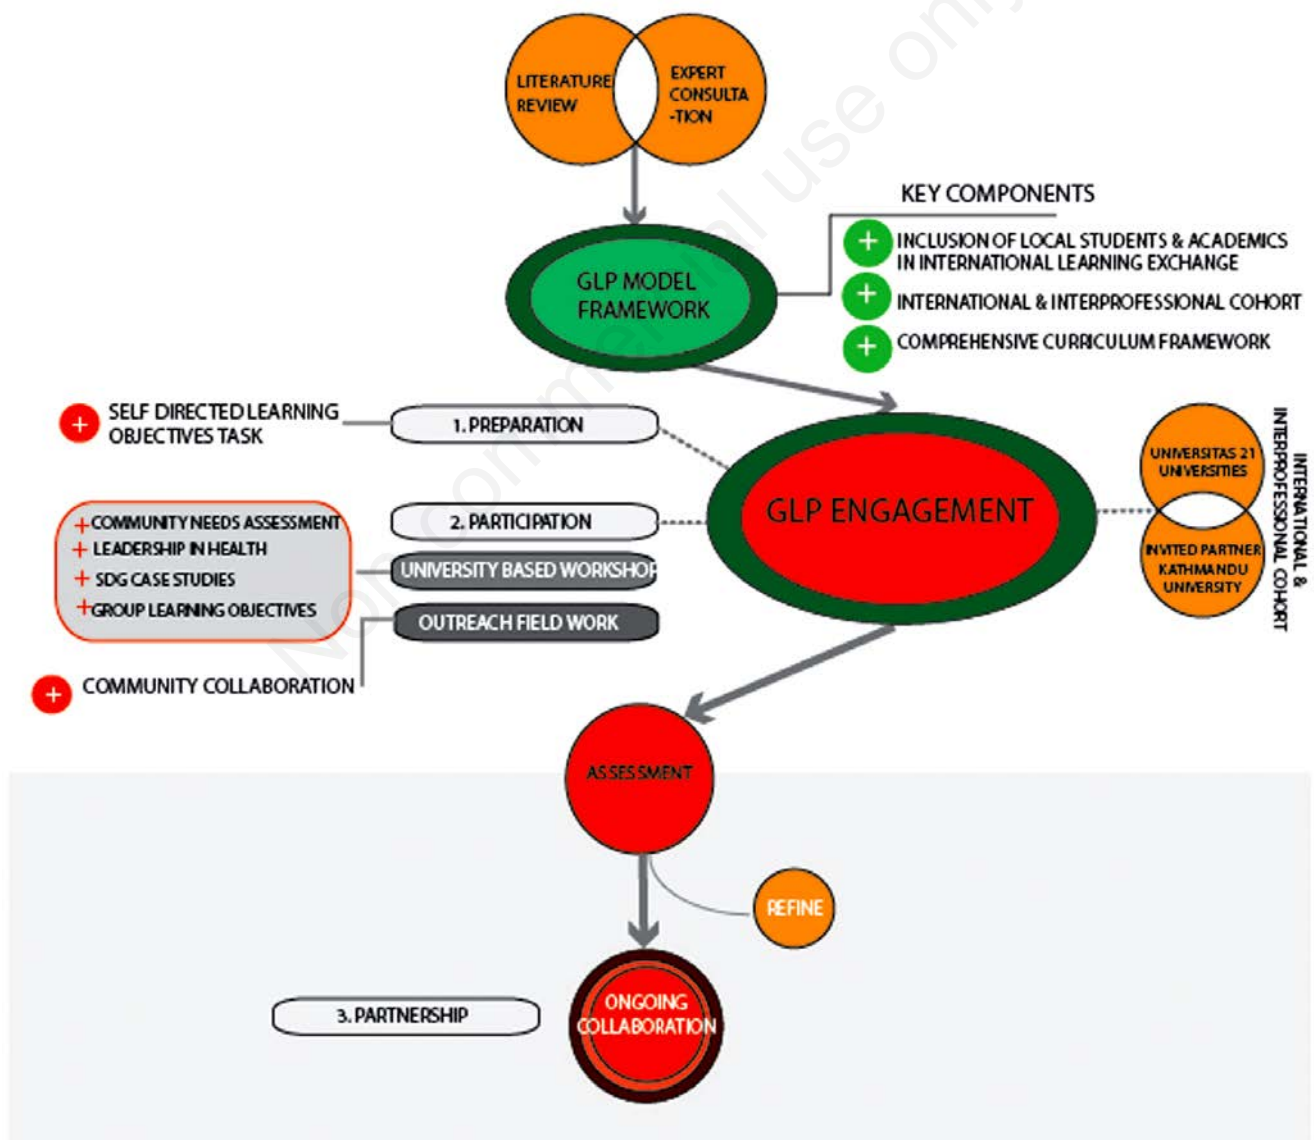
LITERATURE REVIEW

EXPERT CONSULTA -TION

GLP MODEL FRAMEWORK

KEY COMPONENTS

+ INCLUSION OF LOCAL STUDENTS & ACADEMICS IN INTERNATIONAL LEARNING EXCHANGE

+ INTERNATIONAL & INTERPROFESSIONAL COHORT

+ COMPREHENSIVE CURRICULUM FRAMEWORK

+ SELF DIRECTED LEARNING OBJECTIVES TASK

1. PREPARATION

GLP ENGAGEMENT

UNIVERSITAS 21 UNIVERSITIES

INVITED PARTNER KATHMANDU UNIVERSITY

INTERNATIONAL & INTERPROFESSIONAL COHORT

+ COMMUNITY NEEDS ASSESSMENT
+ LEADERSHIP IN HEALTH
+ SDG CASE STUDIES
+ GROUP LEARNING OBJECTIVES

2. PARTICIPATION

UNIVERSITY BASED WORKSHOP

OUTREACH FIELD WORK

+ COMMUNITY COLLABORATION

ASSESSMENT

REFINE

3. PARTNERSHIP

ONGOING COLLABORATION

Non-commercial use only